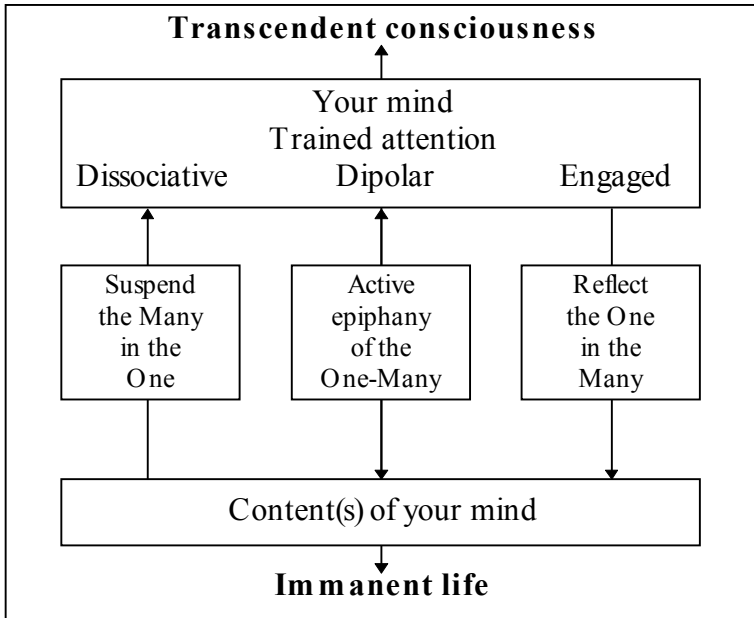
Transcendent consciousness

Your mind
Trained attention
Dissociative Dipolar Engaged

Suspend the Many in the One

Active epiphany of the One-Many

Reflect the One in the Many

Content(s) of your mind

Immanent life